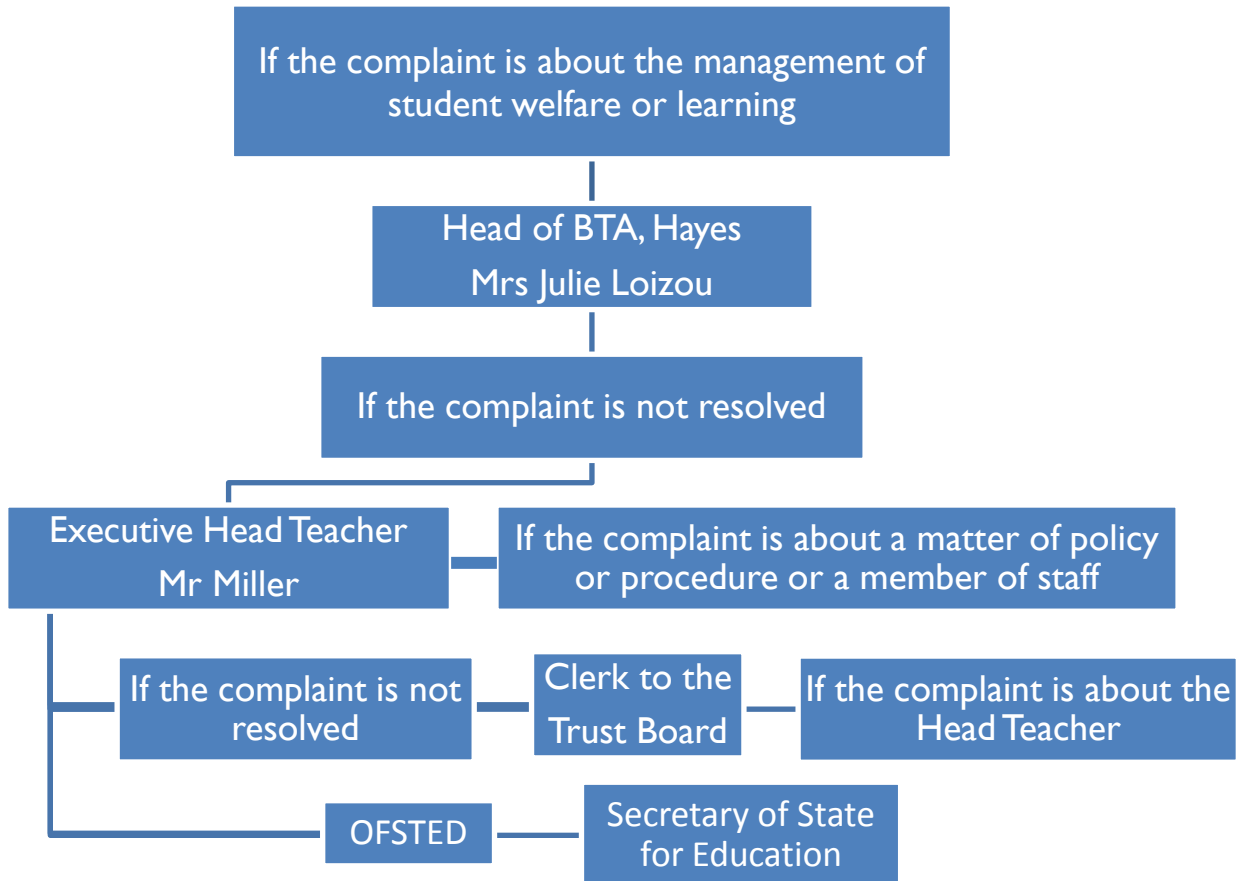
If the complaint is about the management of student welfare or learning

Head of BTA, Hayes
Mrs Julie Loizou

If the complaint is not resolved

Executive Head Teacher
Mr Miller

If the complaint is about a matter of policy or procedure or a member of staff

If the complaint is not resolved

Clerk to the Trust Board

If the complaint is about the Head Teacher

OFSTED

Secretary of State for Education